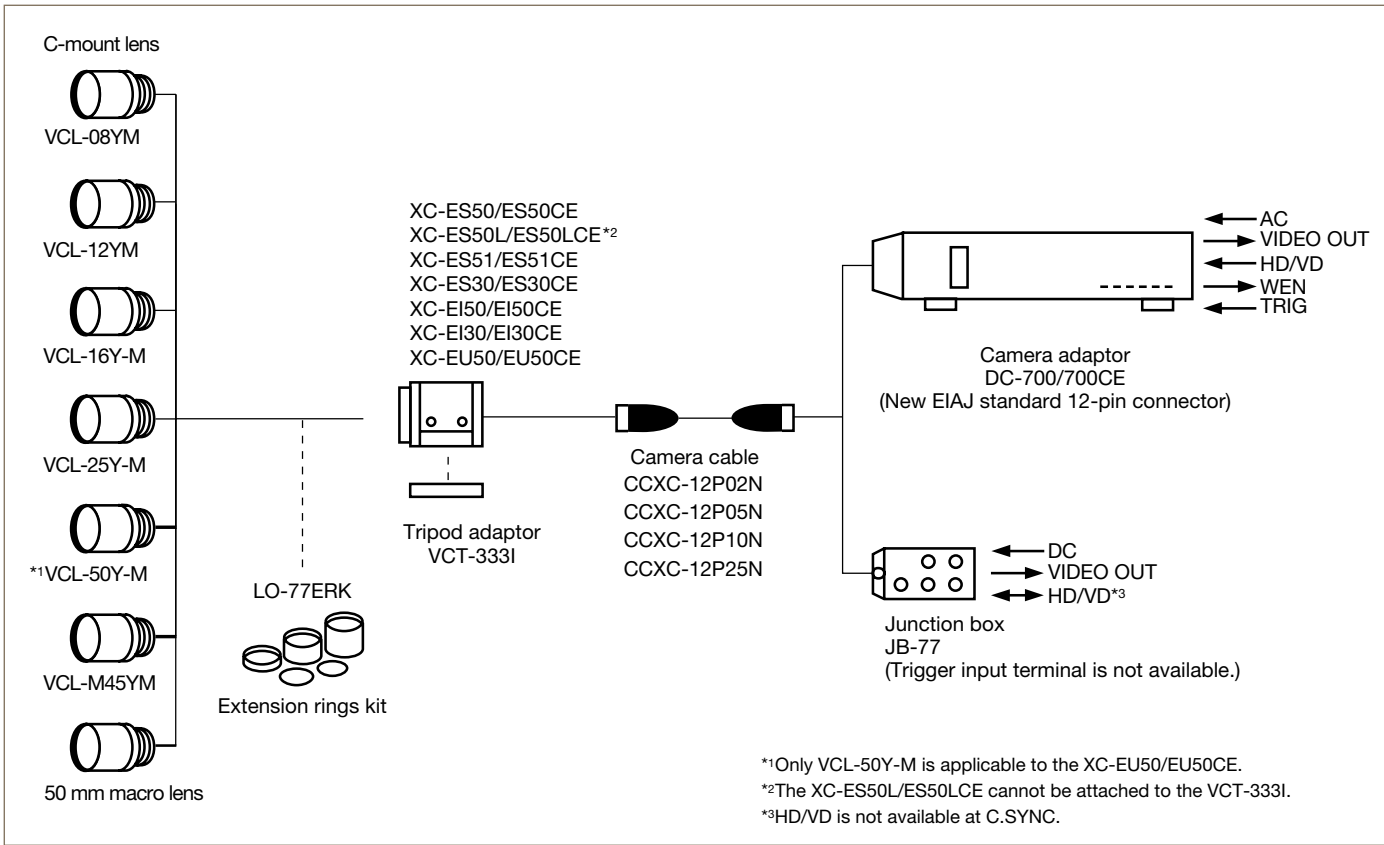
C-mount lens

VCL-08YM

VCL-12YM

VCL-16Y-M

VCL-25Y-M

*1VCL-50Y-M

VCL-M45YM

50 mm macro lens

LO-77ERK

Extension rings kit

XC-ES50/ES50CE
XC-ES50L/ES50LCE*2
XC-ES51/ES51CE
XC-ES30/ES30CE
XC-EI50/EI50CE
XC-EI30/EI30CE
XC-EU50/EU50CE

Tripod adaptor
VCT-333I

Camera cable
CCXC-12P02N
CCXC-12P05N
CCXC-12P10N
CCXC-12P25N

AC
VIDEO OUT
HD/VD
WEN
TRIG

Camera adaptor
DC-700/700CE
(New EIAJ standard 12-pin connector)

DC
VIDEO OUT
HD/VD*3

Junction box
JB-77
(Trigger input terminal is not available.)

*1Only VCL-50Y-M is applicable to the XC-EU50/EU50CE.
*2The XC-ES50L/ES50LCE cannot be attached to the VCT-333I.
*3HD/VD is not available at C.SYNC.